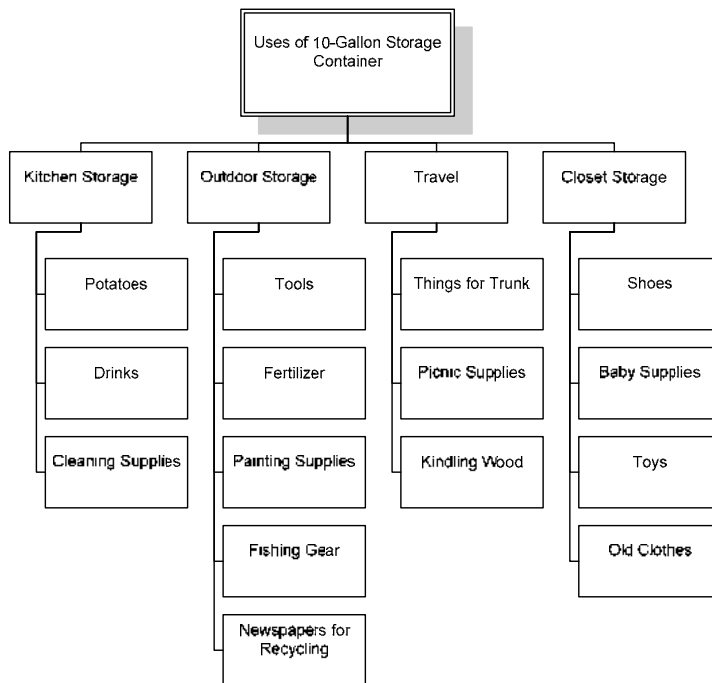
Uses of 10-Gallon Storage Container

Kitchen Storage

Potatoes

Drinks

Cleaning Supplies

Outdoor Storage

Tools

Fertilizer

Painting Supplies

Fishing Gear

Newspapers for Recycling

Travel

Things for Trunk

Picnic Supplies

Kindling Wood

Closet Storage

Shoes

Baby Supplies

Toys

Old Clothes